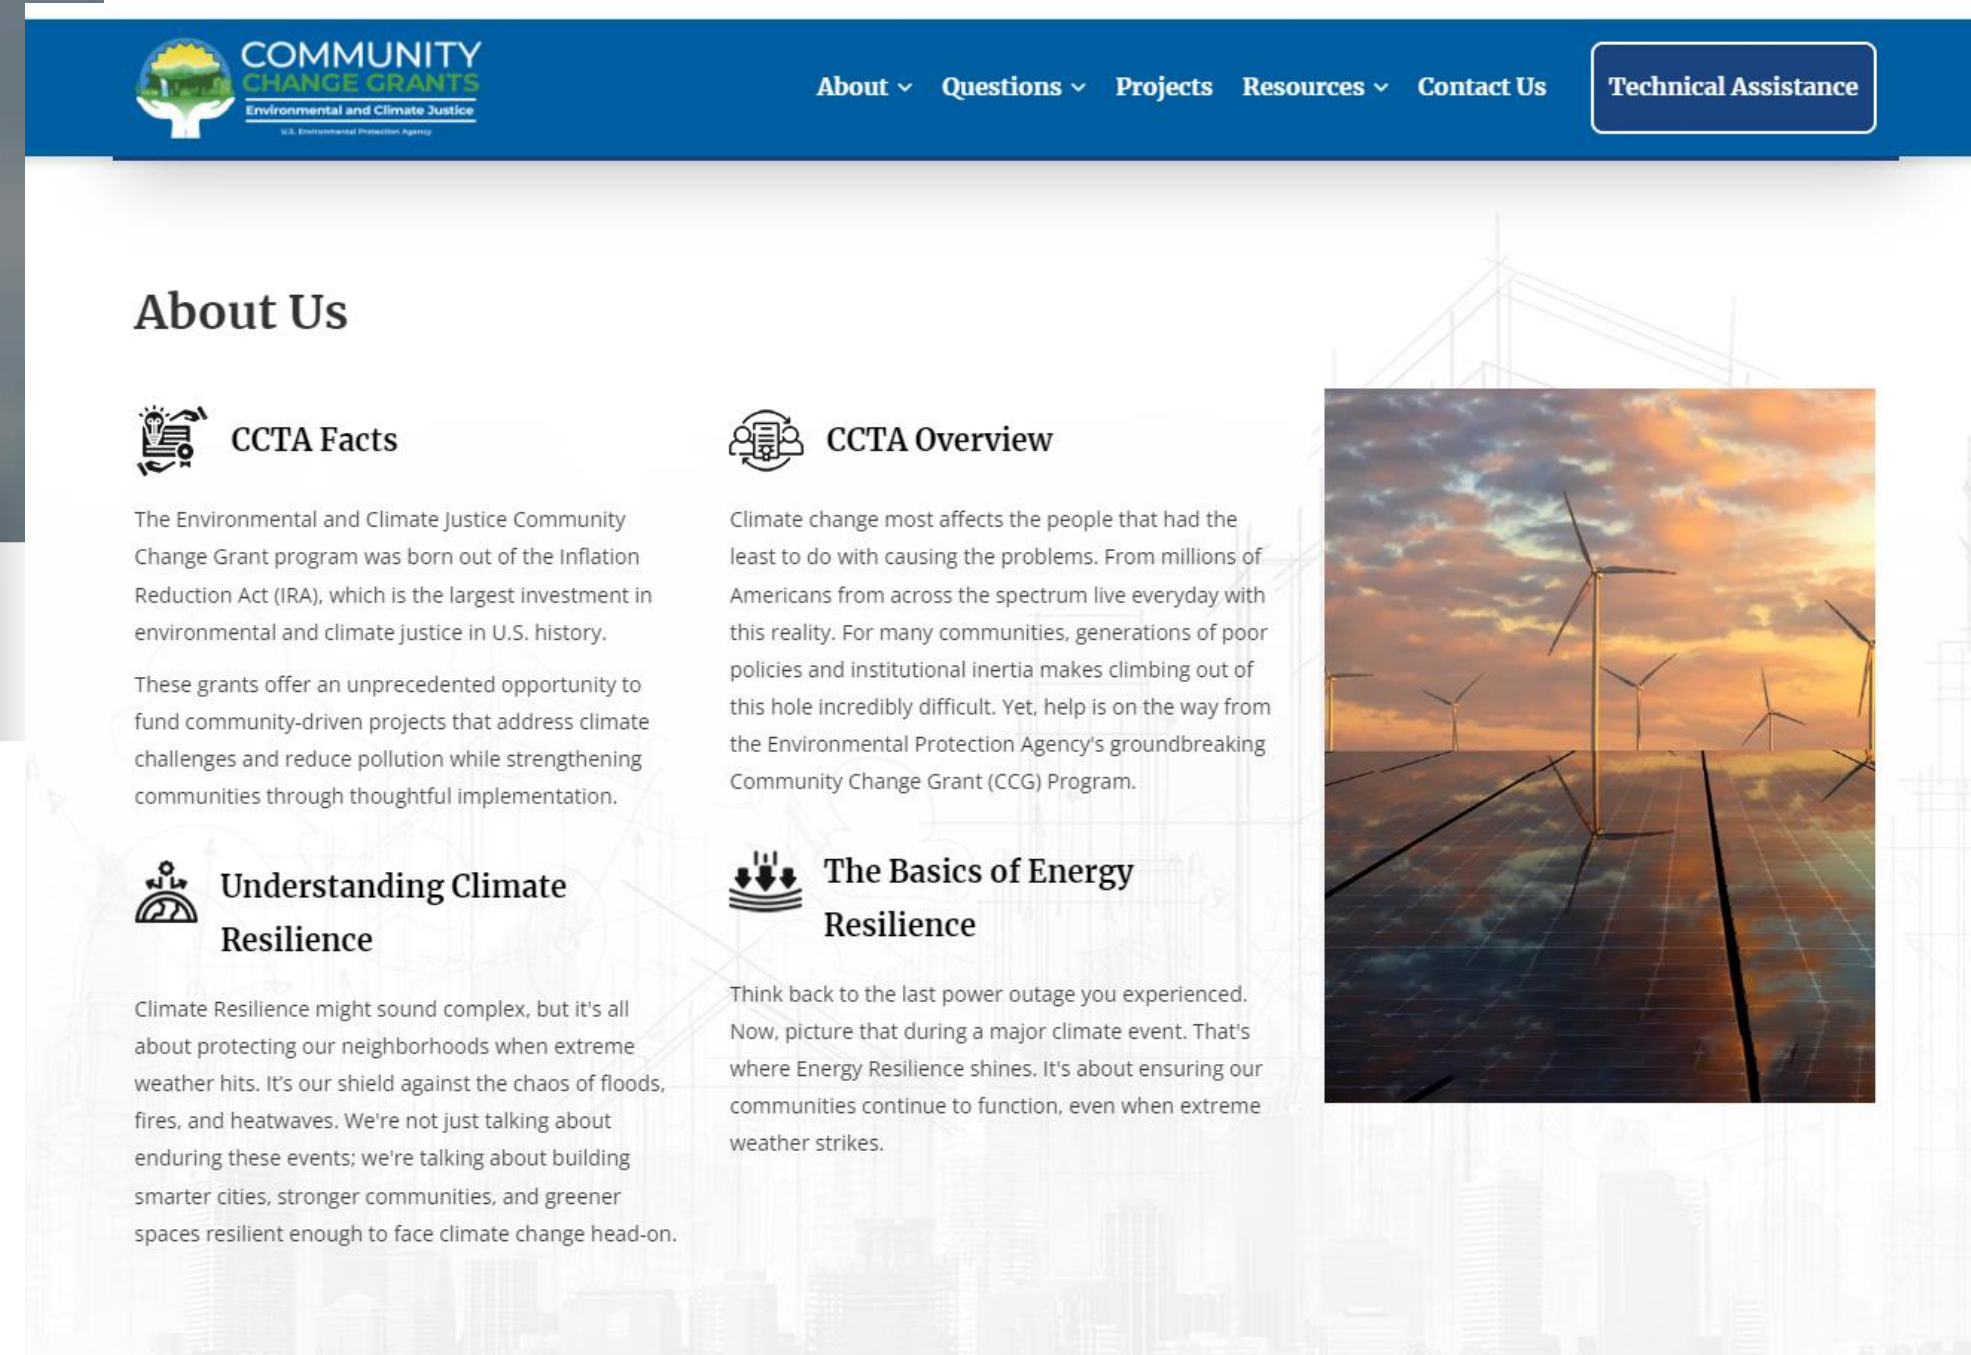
COMMUNITY
CHANGE GRANTS
Environmental and Climate Justice
U.S. Environmental Protection Agency

About Questions Projects Resources Contact Us Technical Assistance

About Us

CCTA Facts

The Environmental and Climate Justice Community Change Grant program was born out of the Inflation Reduction Act (IRA), which is the largest investment in environmental and climate justice in U.S. history.

These grants offer an unprecedented opportunity to fund community-driven projects that address climate challenges and reduce pollution while strengthening communities through thoughtful implementation.

CCTA Overview

Climate change most affects the people that had the least to do with causing the problems. From millions of Americans from across the spectrum live everyday with this reality. For many communities, generations of poor policies and institutional inertia makes climbing out of this hole incredibly difficult. Yet, help is on the way from the Environmental Protection Agency's groundbreaking Community Change Grant (CCG) Program.

Understanding Climate Resilience

Climate Resilience might sound complex, but it's all about protecting our neighborhoods when extreme weather hits. It's our shield against the chaos of floods, fires, and heatwaves. We're not just talking about enduring these events; we're talking about building smarter cities, stronger communities, and greener spaces resilient enough to face climate change head-on.

The Basics of Energy Resilience

Think back to the last power outage you experienced. Now, picture that during a major climate event. That's where Energy Resilience shines. It's about ensuring our communities continue to function, even when extreme weather strikes.